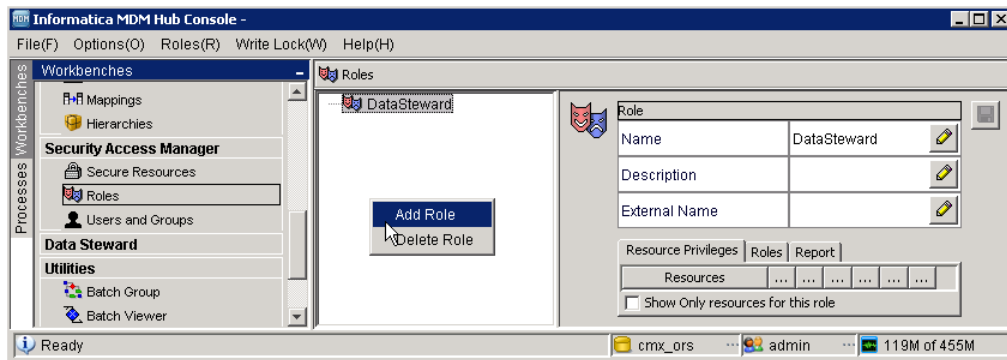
Informatica MDM Hub Console -

File(F) Options(O) Roles(R) Write Lock(W) Help(H)

Workbenches
Processes

Workbenches

Mappings
Hierarchies
Security Access Manager
Secure Resources
Roles
Users and Groups
Data Steward
Utilities
Batch Group
Batch Viewer

Roles

DataSteward

Add Role
Delete Role

Role

| Name | DataSteward |
|---|---|
| Description | |
| External Name | |

Resource Privileges | Roles | Report

| Resources | ... | ... | ... | ... | ... | ... |
|---|---|---|---|---|---|---|

Show Only resources for this role

Ready

cmx_ors

admin

119M of 455M